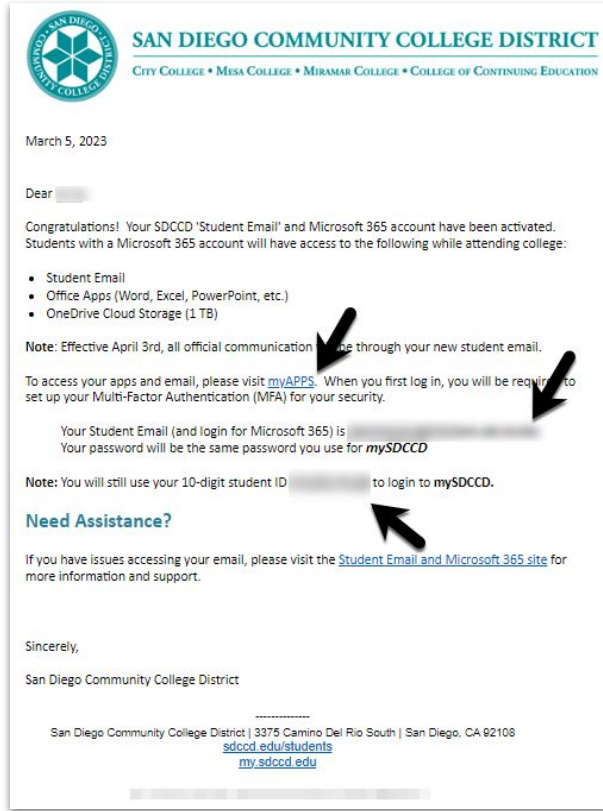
SAN DIEGO COMMUNITY COLLEGE DISTRICT

SAN DIEGO COMMUNITY COLLEGE DISTRICT

CITY COLLEGE • MESA COLLEGE • MIRAMAR COLLEGE • COLLEGE OF CONTINUING EDUCATION

March 5, 2023

Dear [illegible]

Congratulations! Your SDCCD 'Student Email' and Microsoft 365 account have been activated. Students with a Microsoft 365 account will have access to the following while attending college:

- Student Email
- Office Apps (Word, Excel, PowerPoint, etc.)
- OneDrive Cloud Storage (1 TB)

**Note**: Effective April 3rd, all official communication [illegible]e through your new student email.

To access your apps and email, please visit myAPPS. When you first log in, you will be requi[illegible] to set up your Multi-Factor Authentication (MFA) for your security.

Your Student Email (and login for Microsoft 365) is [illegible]
Your password will be the same password you use for ***mySDCCD***

**Note:** You will still use your 10-digit student ID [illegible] to login to **mySDCCD.**

**Need Assistance?**

If you have issues accessing your email, please visit the Student Email and Microsoft 365 site for more information and support.

Sincerely,

San Diego Community College District

--------------
San Diego Community College District | 3375 Camino Del Rio South | San Diego, CA 92108
sdccd.edu/students
my.sdccd.edu

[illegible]